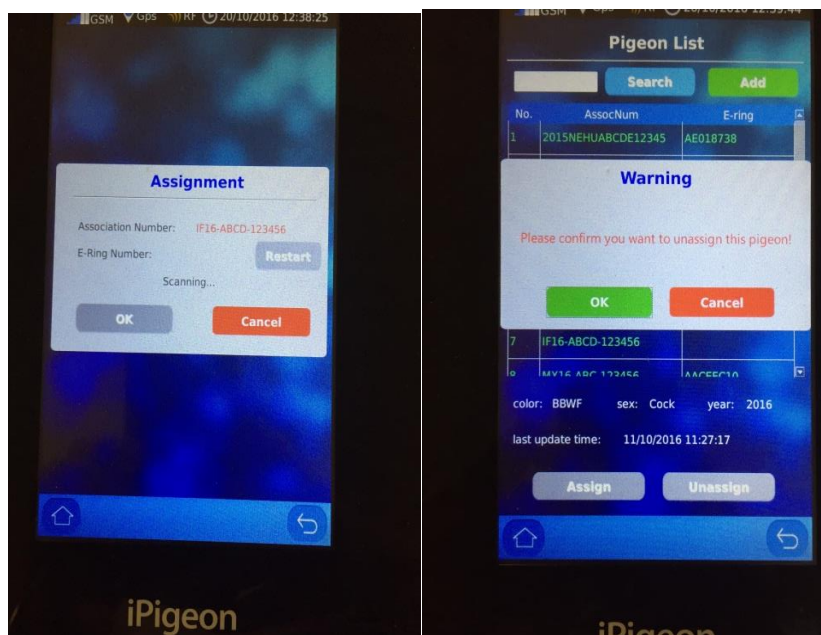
GSM Gps RF 20/10/2016 12:38:25

Assignment

Association Number: IF16-ABCD-123456

E-Ring Number: Restart

Scanning...

OK Cancel

iPigeon

GSM Gps RF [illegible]

Pigeon List

Search Add

| No. | AssocNum | E-ring |
|---|---|---|
| 1 | 2015NEHUABCDE12345 | AE018738 |
| 7 | IF16-ABCD-123456 | |
| 8 | MX16-ABC-123456 | AACEEC10 |

Warning

Please confirm you want to unassign this pigeon!

OK Cancel

color: BBWF sex: Cock year: 2016

last update time: 11/10/2016 11:27:17

Assign Unassign

iPigeon